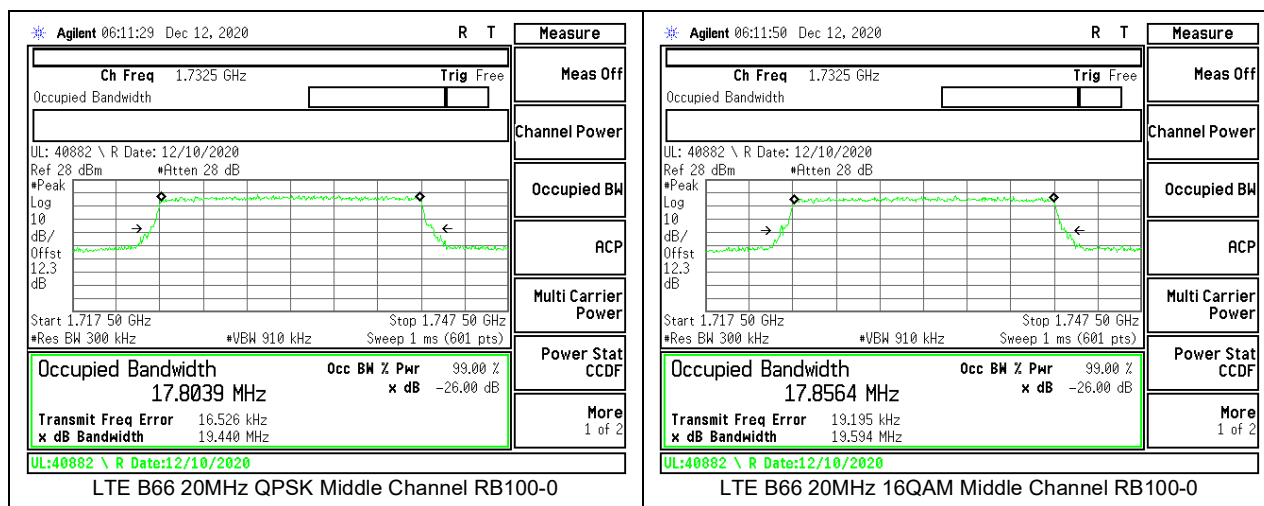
Agilent 06:11:29 Dec 12, 2020 R T

Measure

Ch Freq 1.7325 GHz Trig Free

Occupied Bandwidth

Meas Off

Channel Power

UL: 40882 \ R Date: 12/10/2020

Ref 28 dBm #Atten 28 dB

#Peak
Log
10
dB/
Offst
12.3
dB

Occupied BW

ACP

Multi Carrier Power

Start 1.717 50 GHz Stop 1.747 50 GHz

#Res BW 300 kHz #VBW 910 kHz Sweep 1 ms (601 pts)

Power Stat CCDF

Occupied Bandwidth

17.8039 MHz

Occ BW % Pwr 99.00 %

x dB −26.00 dB

Transmit Freq Error 16.526 kHz

x dB Bandwidth 19.440 MHz

More 1 of 2

UL:40882 \ R Date:12/10/2020

LTE B66 20MHz QPSK Middle Channel RB100-0

Agilent 06:11:50 Dec 12, 2020 R T

Measure

Ch Freq 1.7325 GHz Trig Free

Occupied Bandwidth

Meas Off

Channel Power

UL: 40882 \ R Date: 12/10/2020

Ref 28 dBm #Atten 28 dB

#Peak
Log
10
dB/
Offst
12.3
dB

Occupied BW

ACP

Multi Carrier Power

Start 1.717 50 GHz Stop 1.747 50 GHz

#Res BW 300 kHz #VBW 910 kHz Sweep 1 ms (601 pts)

Power Stat CCDF

Occupied Bandwidth

17.8564 MHz

Occ BW % Pwr 99.00 %

x dB −26.00 dB

Transmit Freq Error 19.195 kHz

x dB Bandwidth 19.594 MHz

More 1 of 2

UL:40882 \ R Date:12/10/2020

LTE B66 20MHz 16QAM Middle Channel RB100-0